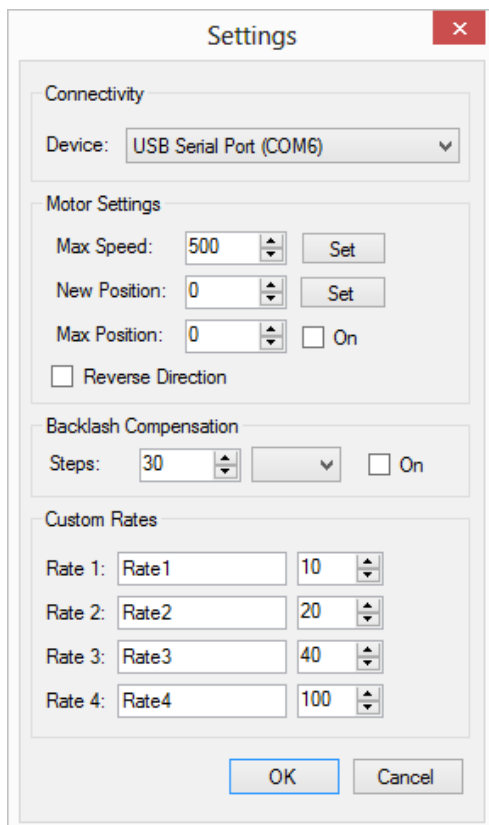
Settings

Connectivity

Device: USB Serial Port (COM6)

Motor Settings

Max Speed: 500 Set

New Position: 0 Set

Max Position: 0 On

Reverse Direction

Backlash Compensation

Steps: 30 On

Custom Rates

Rate 1: Rate1 10

Rate 2: Rate2 20

Rate 3: Rate3 40

Rate 4: Rate4 100

OK Cancel